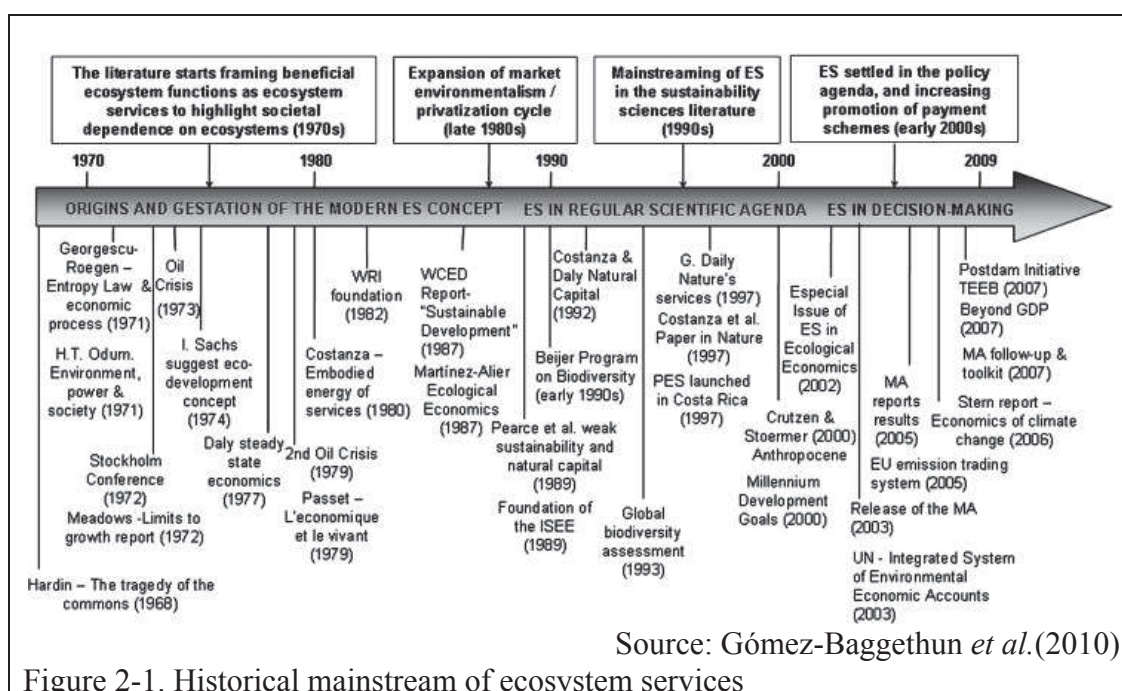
The literature starts framing beneficial ecosystem functions as ecosystem services to highlight societal dependence on ecosystems (1970s)

Expansion of market environmentalism / privatization cycle (late 1980s)

Mainstreaming of ES in the sustainability sciences literature (1990s)

ES settled in the policy agenda, and increasing promotion of payment schemes (early 2000s)

1970 1980 1990 2000 2009

ORIGINS AND GESTATION OF THE MODERN ES CONCEPT ES IN REGULAR SCIENTIFIC AGENDA ES IN DECISION-MAKING

Georgescu-Roegen – Entropy Law & economic process (1971)

H.T. Odum. Environment, power & society (1971)

Oil Crisis (1973)

I. Sachs suggest eco-development concept (1974)

Stockholm Conference (1972)

Meadows -Limits to growth report (1972)

Hardin – The tragedy of the commons (1968)

Daly steady state economics (1977)

2nd Oil Crisis (1979)

Passet – L'economique et le vivant (1979)

Costanza – Embodied energy of services (1980)

WRI foundation (1982)

WCED Report- "Sustainable Development" (1987)

Martínez-Alier Ecological Economics (1987)

Pearce et al. weak sustainability and natural capital (1989)

Foundation of the ISEE (1989)

Costanza & Daly Natural Capital (1992)

Beijer Program on Biodiversity (early 1990s)

Global biodiversity assessment (1993)

G. Daily Nature's services (1997)

Costanza et al. Paper in Nature (1997)

PES launched in Costa Rica (1997)

Crutzen & Stoermer (2000) Anthropocene

Millennium Development Goals (2000)

Especial Issue of ES in Ecological Economics (2002)

MA reports results (2005)

EU emission trading system (2005)

Release of the MA (2003)

UN - Integrated System of Environmental Economic Accounts (2003)

Postdam Initiative TEEB (2007)

Beyond GDP (2007)

MA follow-up & toolkit (2007)

Stern report – Economics of climate change (2006)

Source: Gómez-Baggethun *et al.*(2010)

Figure 2-1. Historical mainstream of ecosystem services